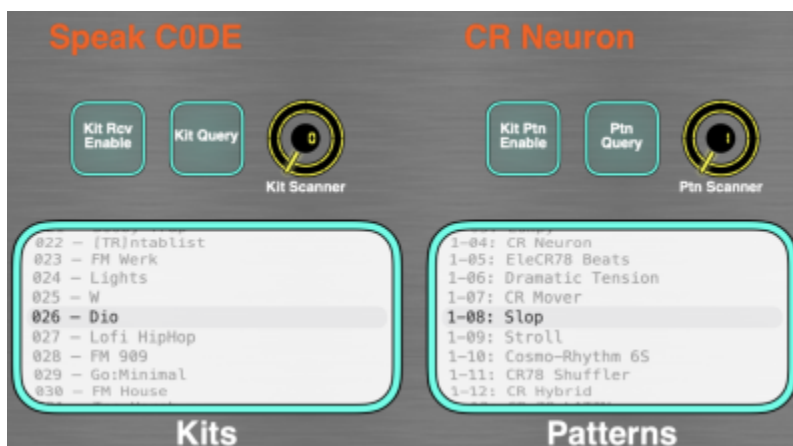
Speak C0DE

CR Neuron

Kit Rcv Enable

Kit Query

0

Kit Scanner

Kit Ptn Enable

Ptn Query

Ptn Scanner

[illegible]
022 – [TR]ntablist
023 – FM Werk
024 – Lights
025 – W
026 – Dio
027 – Lofi HipHop
028 – FM 909
029 – Go:Minimal
030 – FM House
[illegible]

Kits

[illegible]
1-04: CR Neuron
1-05: EleCR78 Beats
1-06: Dramatic Tension
1-07: CR Mover
1-08: Slop
1-09: Stroll
1-10: Cosmo-Rhythm 6S
1-11: CR78 Shuffler
1-12: CR Hybrid
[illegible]

Patterns